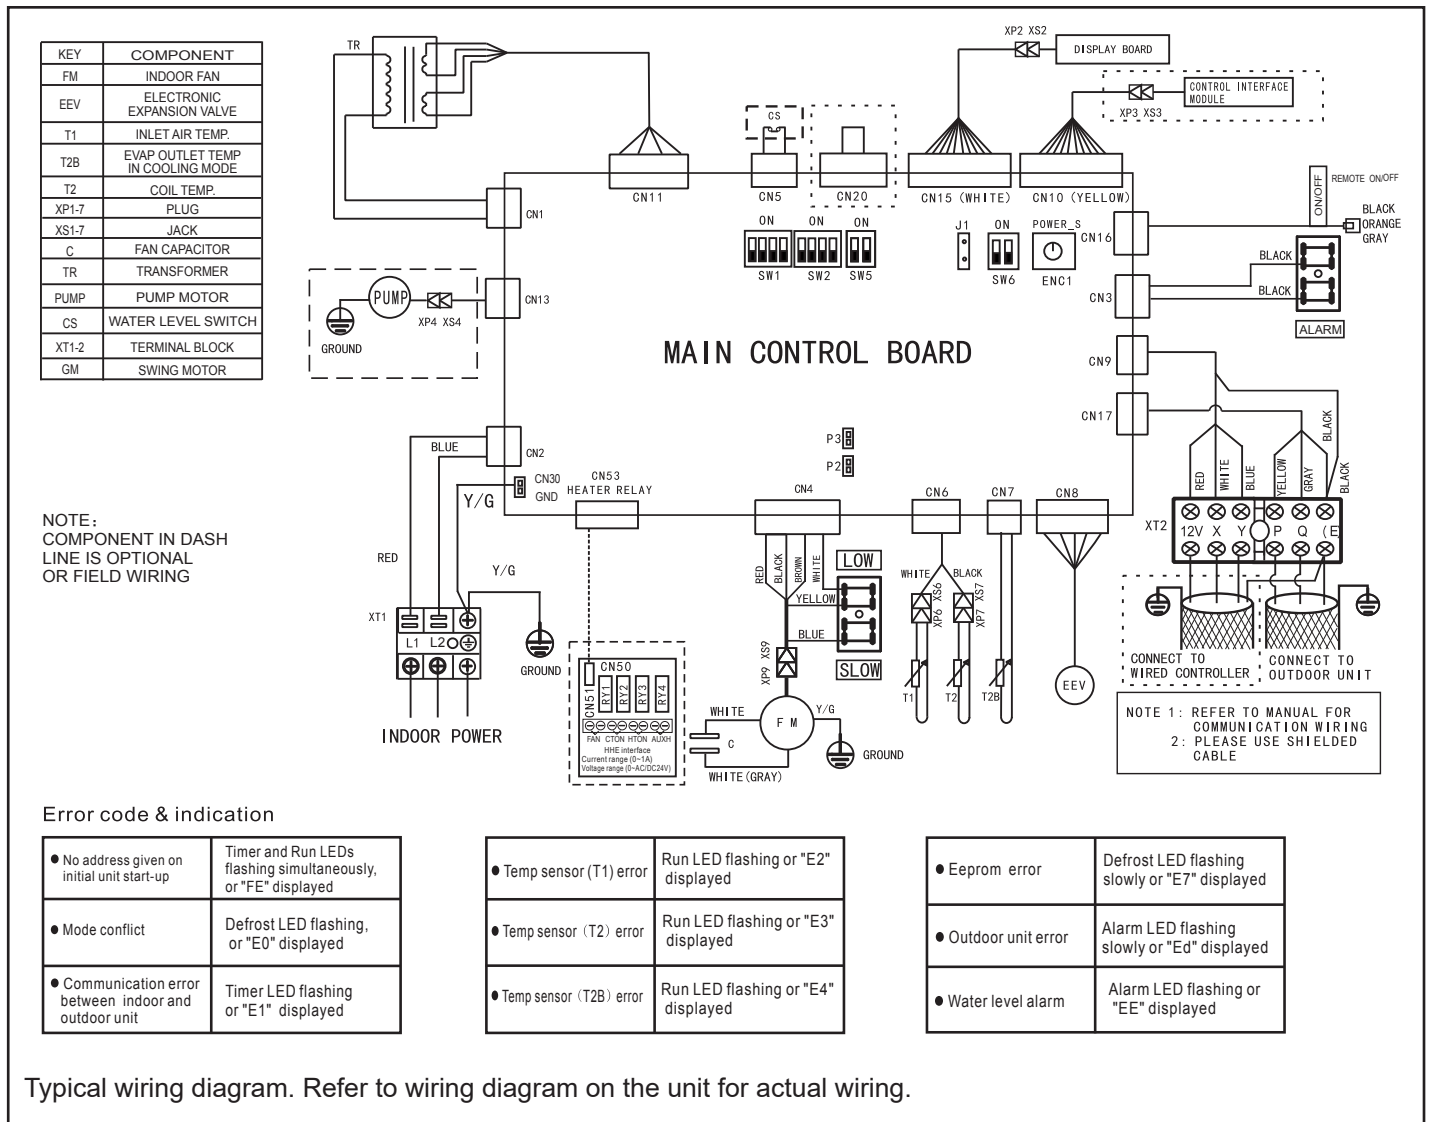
| KEY | COMPONENT |
|---|---|
| FM | INDOOR FAN |
| EEV | ELECTRONIC EXPANSION VALVE |
| T1 | INLET AIR TEMP. |
| T2B | EVAP OUTLET TEMP IN COOLING MODE |
| T2 | COIL TEMP. |
| XP1-7 | PLUG |
| XS1-7 | JACK |
| C | FAN CAPACITOR |
| TR | TRANSFORMER |
| PUMP | PUMP MOTOR |
| CS | WATER LEVEL SWITCH |
| XT1-2 | TERMINAL BLOCK |
| GM | SWING MOTOR |

TR

XP2 XS2 DISPLAY BOARD

CONTROL INTERFACE MODULE
XP3 XS3

CS

CN11 CN5 CN20 CN15 (WHITE) CN10 (YELLOW)

REMOTE ON/OFF
ON/OFF
BLACK
ORANGE
GRAY

CN1

ON ON ON
SW1 SW2 SW5

J1 ON SW6 POWER_S ENC1 CN16

BLACK
BLACK
CN3
ALARM

PUMP XP4 XS4 CN13
GROUND

MAIN CONTROL BOARD

CN9
CN17

P3
P2

BLUE CN2
CN30 GND
CN53 HEATER RELAY
Y/G

CN4 CN6 CN7 CN8

RED WHITE BLUE YELLOW GRAY BLACK BLACK

XT2 12V X Y P Q (E)

NOTE:
COMPONENT IN DASH LINE IS OPTIONAL OR FIELD WIRING

RED
Y/G
XT1
L1 L2
GROUND
INDOOR POWER

CN50
CN51 RY1 RY2 RY3 RY4
FAN CTON HTON AUXH
HHE interface
Current range (0~1A)
Voltage range (0~AC/DC24V)

RED BLACK BROWN WHITE
LOW
YELLOW
BLUE
SLOW
XP9 XS9
WHITE
C
F M
Y/G
GROUND
WHITE(GRAY)

WHITE BLACK
XP6 XS6 XP7 XS7
T1 T2 T2B
EEV

CONNECT TO WIRED CONTROLLER
CONNECT TO OUTDOOR UNIT

NOTE 1: REFER TO MANUAL FOR COMMUNICATION WIRING
2: PLEASE USE SHIELDED CABLE

Error code & indication

| | |
|---|---|
| ● No address given on initial unit start-up | Timer and Run LEDs flashing simultaneously, or "FE" displayed |
| ● Mode conflict | Defrost LED flashing, or "E0" displayed |
| ● Communication error between indoor and outdoor unit | Timer LED flashing or "E1" displayed |

| | |
|---|---|
| ● Temp sensor (T1) error | Run LED flashing or "E2" displayed |
| ● Temp sensor (T2) error | Run LED flashing or "E3" displayed |
| ● Temp sensor (T2B) error | Run LED flashing or "E4" displayed |

| | |
|---|---|
| ● Eeprom error | Defrost LED flashing slowly or "E7" displayed |
| ● Outdoor unit error | Alarm LED flashing slowly or "Ed" displayed |
| ● Water level alarm | Alarm LED flashing or "EE" displayed |

Typical wiring diagram. Refer to wiring diagram on the unit for actual wiring.